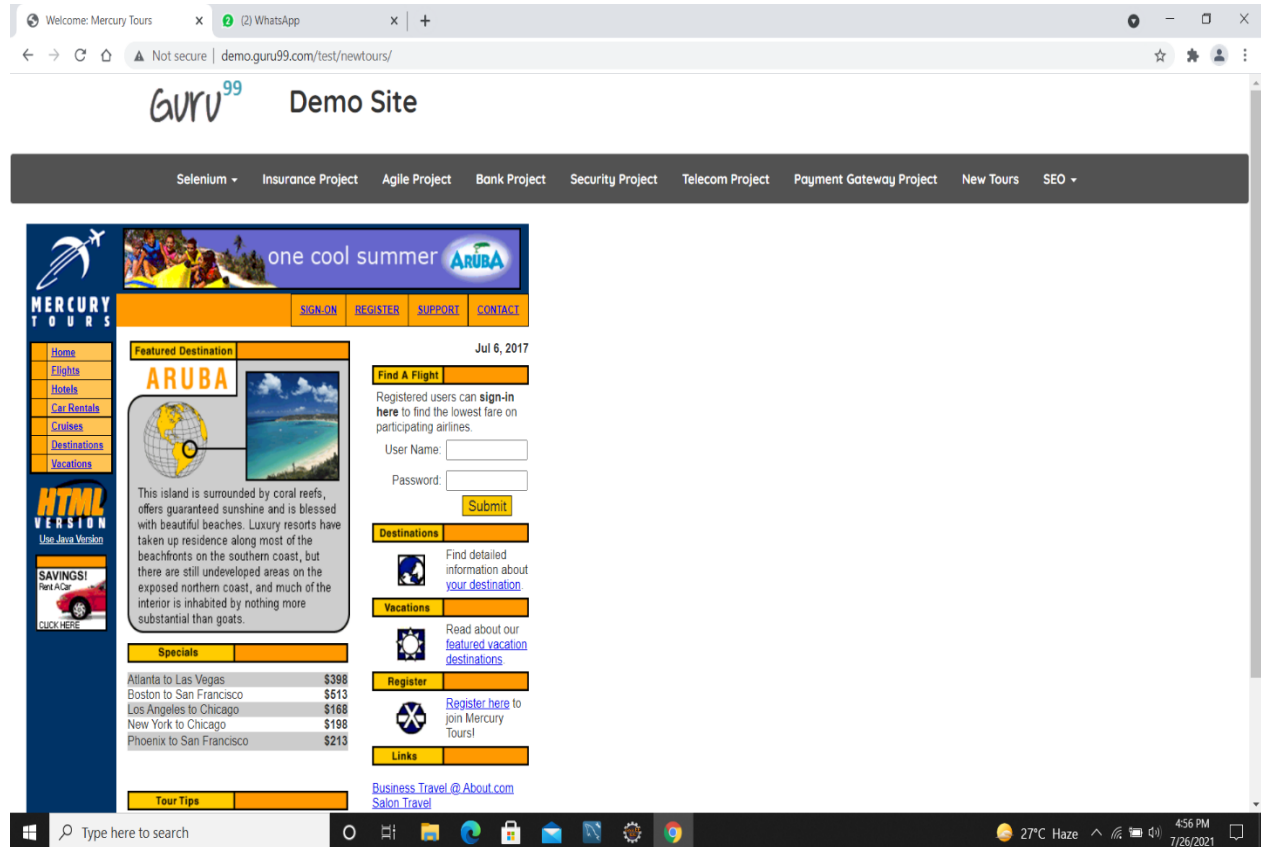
Welcome: Mercury Tours ×
(2) WhatsApp ×
+

Not secure | demo.guru99.com/test/newtours/

Guru99 Demo Site

Selenium ▾ Insurance Project Agile Project Bank Project Security Project Telecom Project Payment Gateway Project New Tours SEO ▾

MERCURY TOURS

one cool summer ARUBA

SIGN-ON REGISTER SUPPORT CONTACT

Home
Flights
Hotels
Car Rentals
Cruises
Destinations
Vacations

HTML VERSION
Use Java Version

SAVINGS!
Rent A Car
CLICK HERE

Featured Destination

ARUBA

This island is surrounded by coral reefs, offers guaranteed sunshine and is blessed with beautiful beaches. Luxury resorts have taken up residence along most of the beachfronts on the southern coast, but there are still undeveloped areas on the exposed northern coast, and much of the interior is inhabited by nothing more substantial than goats.

Specials

| | |
|---|---|
| Atlanta to Las Vegas | $398 |
| Boston to San Francisco | $513 |
| Los Angeles to Chicago | $168 |
| New York to Chicago | $198 |
| Phoenix to San Francisco | $213 |

Tour Tips

Jul 6, 2017

Find A Flight

Registered users can sign-in here to find the lowest fare on participating airlines.

User Name:

Password:

Submit

Destinations

Find detailed information about your destination.

Vacations

Read about our featured vacation destinations.

Register

Register here to join Mercury Tours!

Links

Business Travel @ About.com
Salon Travel

Type here to search

27°C Haze 4:56 PM 7/26/2021